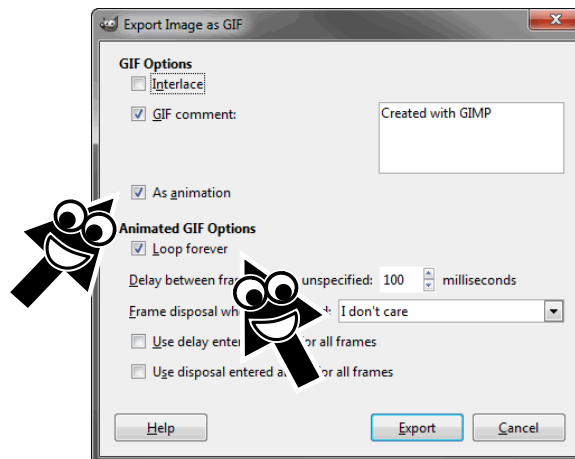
Export Image as GIF

GIF Options

Interlace

GIF comment:

Created with GIMP

As animation

Animated GIF Options

Loop forever

Delay between fra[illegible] unspecified: 100 milliseconds

Frame disposal wh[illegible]: I don't care

Use delay ente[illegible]or all frames

Use disposal entered a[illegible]or all frames

Help

Export

Cancel